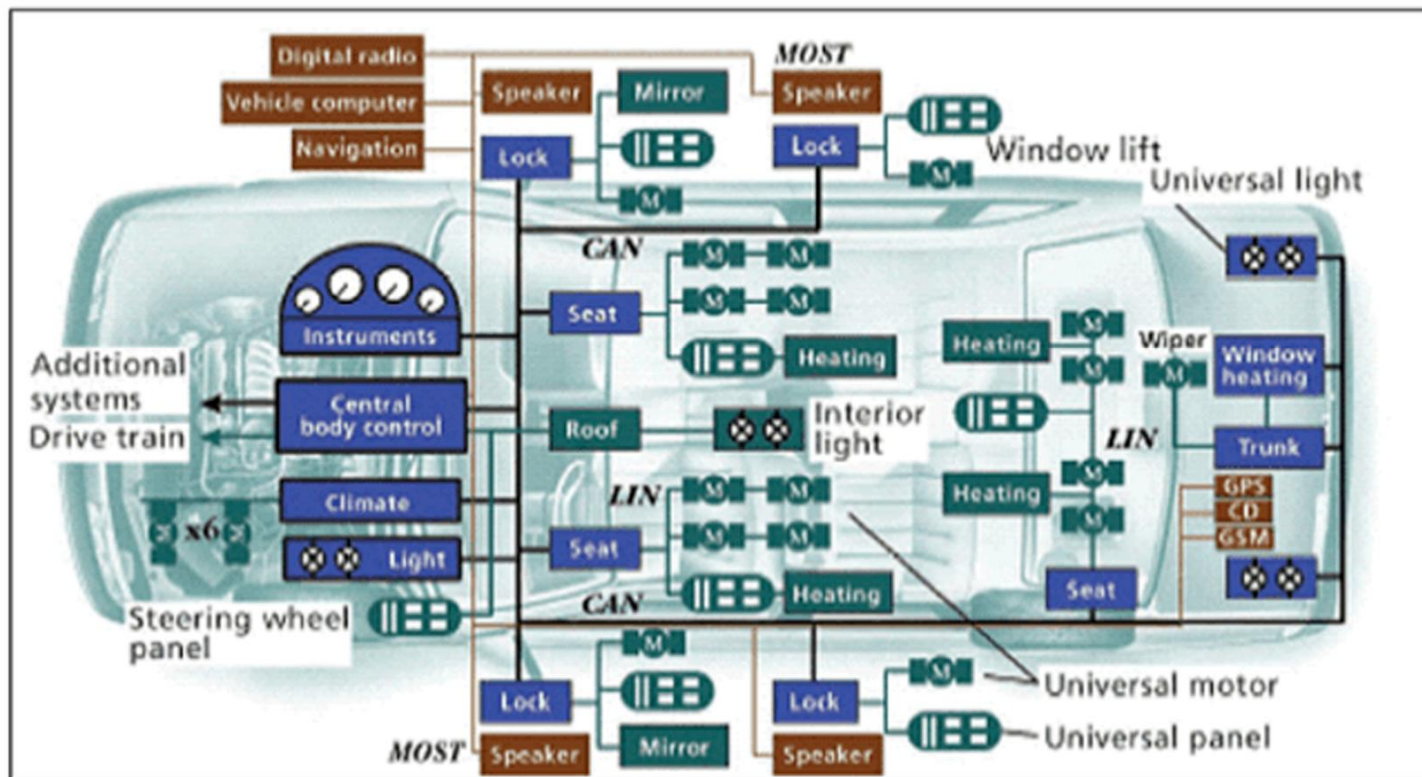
Digital radio
Vehicle computer
Navigation
Speaker
Mirror
Lock
MOST
Speaker
Lock
Window lift
Universal light
CAN
Instruments
Seat
Heating
Heating
Wiper
Window heating
Additional systems
Drive train
Central body control
Roof
Interior light
LIN
Trunk
Climate
LIN
Heating
GPS
CD
GSM
x6
Light
Seat
Heating
CAN
Seat
Steering wheel panel
Lock
Lock
Universal motor
Universal panel
MOST
Speaker
Mirror
Speaker